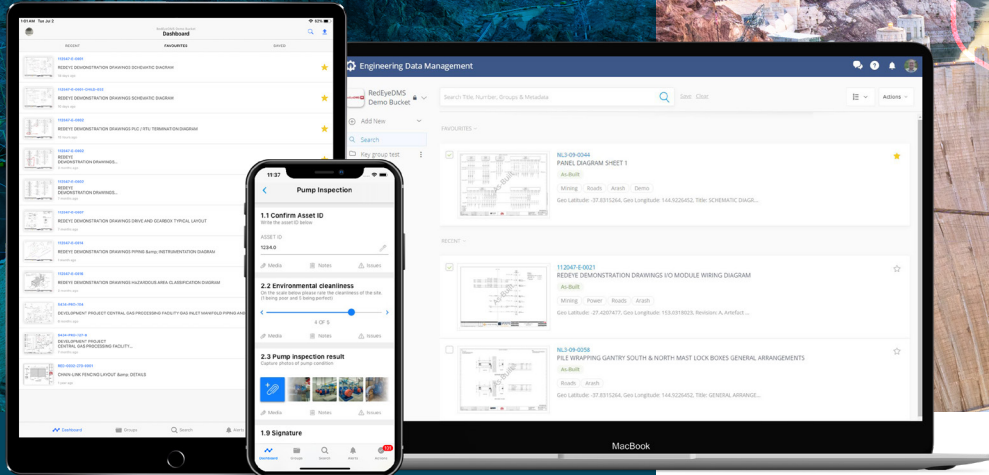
1:01 AM Tue Jul 2
Dashboard
RECENT
FAVOURITES
SAVED
REDEYE DEMONSTRATION DRAWINGS SCHEMATIC DIAGRAM
REDEYE DEMONSTRATION DRAWINGS SCHEMATIC DIAGRAM
REDEYE DEMONSTRATION DRAWINGS PLC / RTU TERMINATION DIAGRAM
REDEYE DEMONSTRATION DRAWINGS...
REDEYE DEMONSTRATION DRAWINGS...
REDEYE DEMONSTRATION DRAWINGS DRIVE AND GEARBOX TYPICAL LAYOUT
REDEYE DEMONSTRATION DRAWINGS PIPING &amp; INSTRUMENTATION DIAGRAM
REDEYE DEMONSTRATION DRAWINGS HAZARDOUS AREA CLASSIFICATION DIAGRAM
DEVELOPMENT PROJECT CENTRAL GAS PROCESSING FACILITY GAS INLET MANIFOLD PIPING AND
DEVELOPMENT PROJECT CENTRAL GAS PROCESSING FACILITY...
CHAIN LINK FENCING LAYOUT &amp; DETAILS
Dashboard
Groups
Search
Alerts

11:37
Pump Inspection
1.1 Confirm Asset ID
Write the asset ID below
ASSET ID
1234.0
Media
Notes
Issues
2.2 Environmental cleanliness
On the scale below please rate the cleanliness of the site. (1 being poor and 5 being perfect)
4 OF 5
Media
Notes
Issues
2.3 Pump inspection result
Capture photos of pump condition
1.9 Signature
Dashboard
Groups
Search
Alerts
Actions

Engineering Data Management
RedEyeDMS Demo Bucket
Search Title, Number, Groups & Metadata
Save
Clear
Actions
Add New
Search
Key group test
FAVOURITES
NL3-09-0044
PANEL DIAGRAM SHEET 1
As-Built
Mining
Roads
Arash
Demo
Geo Latitude: -37.8315264, Geo Longitude: 144.9226452, Title: SCHEMATIC DIAGR...
RECENT
112047-E-0021
REDEYE DEMONSTRATION DRAWINGS I/O MODULE WIRING DIAGRAM
As-Built
Mining
Power
Roads
Arash
Geo Latitude: -27.4201477, Geo Longitude: 153.0318023, Revision: A, Artefact ...
NL3-09-0058
PILE WRAPPING GANTRY SOUTH & NORTH MAST LOCK BOXES GENERAL ARRANGEMENTS
As-Built
Roads
Arash
Geo Latitude: -37.8315264, Geo Longitude: 144.9226452, Title: GENERAL ARRANGE...
MacBook